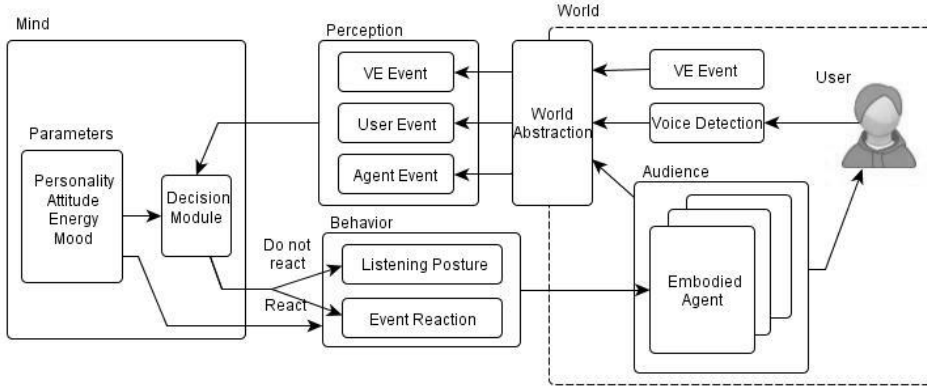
Mind

Parameters

Personality
Attitude
Energy
Mood

Decision Module

Perception

VE Event

User Event

Agent Event

World Abstraction

World

VE Event

Voice Detection

User

Audience

Embodied Agent

Behavior

Do not react

Listening Posture

React

Event Reaction